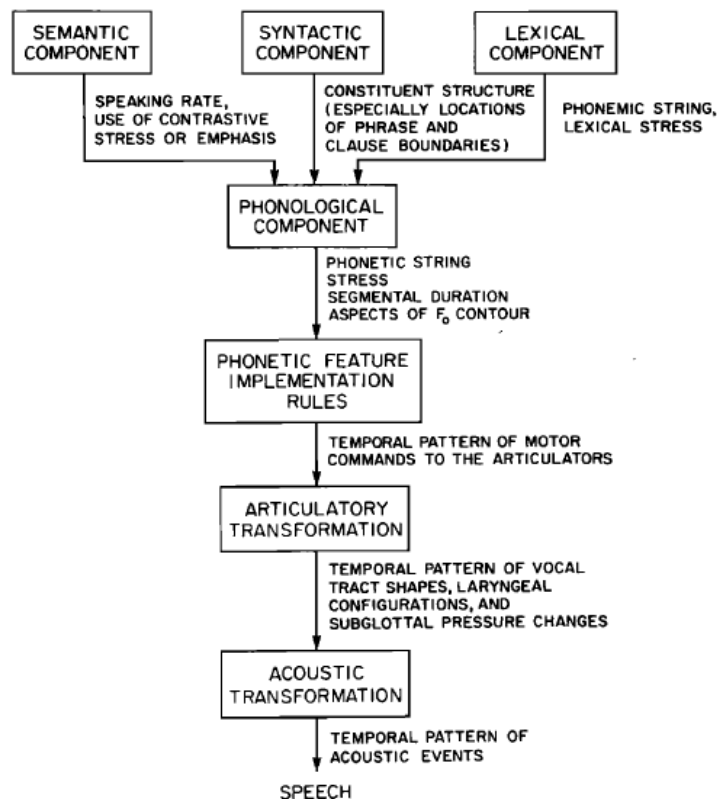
SEMANTIC COMPONENT

SYNTACTIC COMPONENT

LEXICAL COMPONENT

SPEAKING RATE, USE OF CONTRASTIVE STRESS OR EMPHASIS

CONSTITUENT STRUCTURE (ESPECIALLY LOCATIONS OF PHRASE AND CLAUSE BOUNDARIES)

PHONEMIC STRING, LEXICAL STRESS

PHONOLOGICAL COMPONENT

PHONETIC STRING
STRESS
SEGMENTAL DURATION
ASPECTS OF $F_0$ CONTOUR

PHONETIC FEATURE IMPLEMENTATION RULES

TEMPORAL PATTERN OF MOTOR COMMANDS TO THE ARTICULATORS

ARTICULATORY TRANSFORMATION

TEMPORAL PATTERN OF VOCAL TRACT SHAPES, LARYNGEAL CONFIGURATIONS, AND SUBGLOTTAL PRESSURE CHANGES

ACOUSTIC TRANSFORMATION

TEMPORAL PATTERN OF ACOUSTIC EVENTS

SPEECH